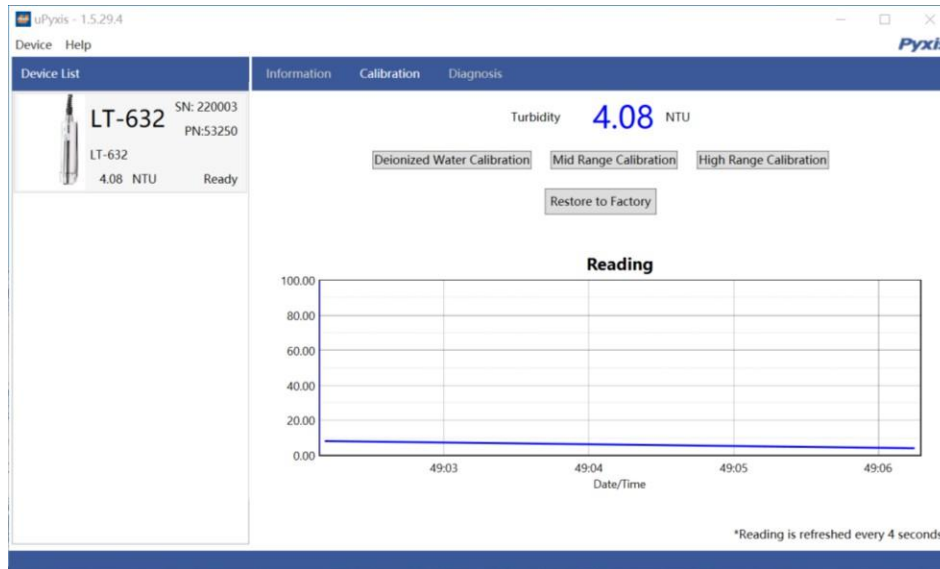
uPyxis - 1.5.29.4

Device Help

Pyxi

Device List

LT-632 SN: 220003 PN:53250

LT-632

4.08 NTU Ready

Information Calibration Diagnosis

Turbidity 4.08 NTU

Deionized Water Calibration Mid Range Calibration High Range Calibration

Restore to Factory

Reading

100.00
80.00
60.00
40.00
20.00
0.00

49:03 49:04 49:05 49:06

Date/Time

*Reading is refreshed every 4 second